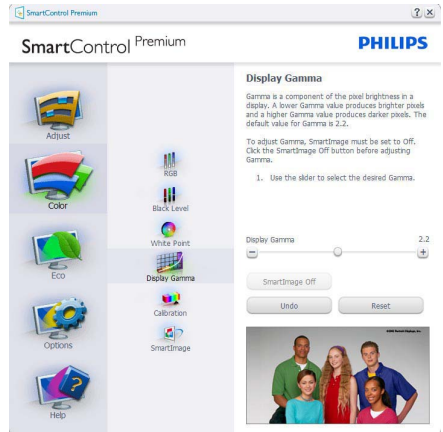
SmartControl Premium

SmartControl Premium

PHILIPS

Adjust

Color

Eco

Options

Help

RGB

Black Level

White Point

Display Gamma

Calibration

SmartImage

Display Gamma

Gamma is a component of the pixel brightness in a display. A lower Gamma value produces brighter pixels and a higher Gamma value produces darker pixels. The default value for Gamma is 2.2.

To adjust Gamma, SmartImage must be set to Off. Click the SmartImage Off button before adjusting Gamma.

1. Use the slider to select the desired Gamma.

Display Gamma 2.2

−

+

SmartImage Off

Undo

Reset